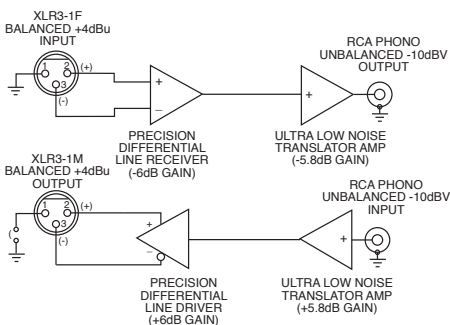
XLR3-1F
BALANCED +4dBu
INPUT

1 2 3
(+)
(-)

+
–

RCA PHONO
UNBALANCED -10dBV
OUTPUT

+

PRECISION
DIFFERENTIAL
LINE RECEIVER
(-6dB GAIN)

ULTRA LOW NOISE
TRANSLATOR AMP
(-5.8dB GAIN)

XLR3-1M
BALANCED +4dBu
OUTPUT

1 2 3
(+)
(-)

+
–

RCA PHONO
UNBALANCED -10dBV
INPUT

+

PRECISION
DIFFERENTIAL
LINE DRIVER
(+6dB GAIN)

ULTRA LOW NOISE
TRANSLATOR AMP
(+5.8dB GAIN)